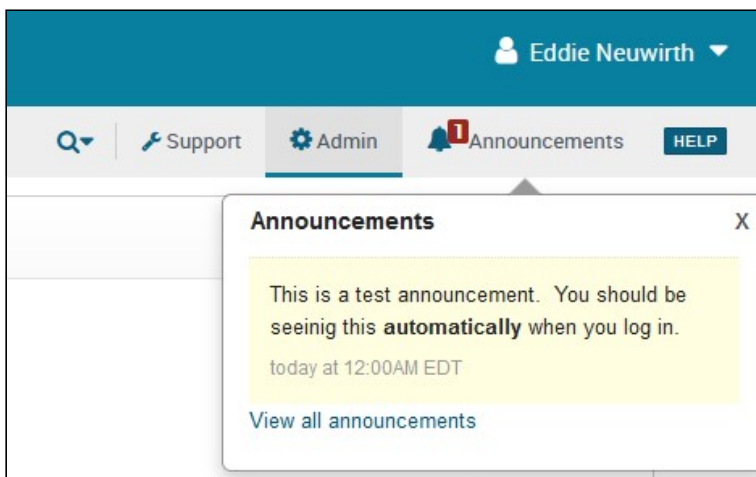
Eddie Neuwirth

Support Admin 1 Announcements HELP

Announcements X

This is a test announcement. You should be seeinig this **automatically** when you log in.

today at 12:00AM EDT

View all announcements